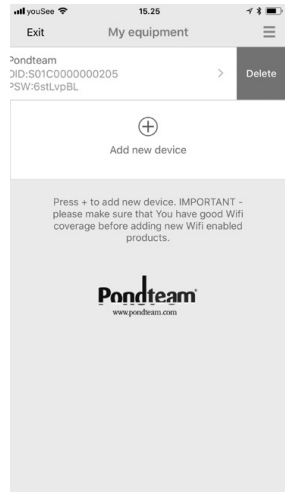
youSee 15.25

Exit My equipment

Pondteam
DID:S01C0000000205
PSW:6stLvpBL

Delete

Add new device

Press + to add new device. IMPORTANT - please make sure that You have good Wifi coverage before adding new Wifi enabled products.

Pondteam
www.pondteam.com